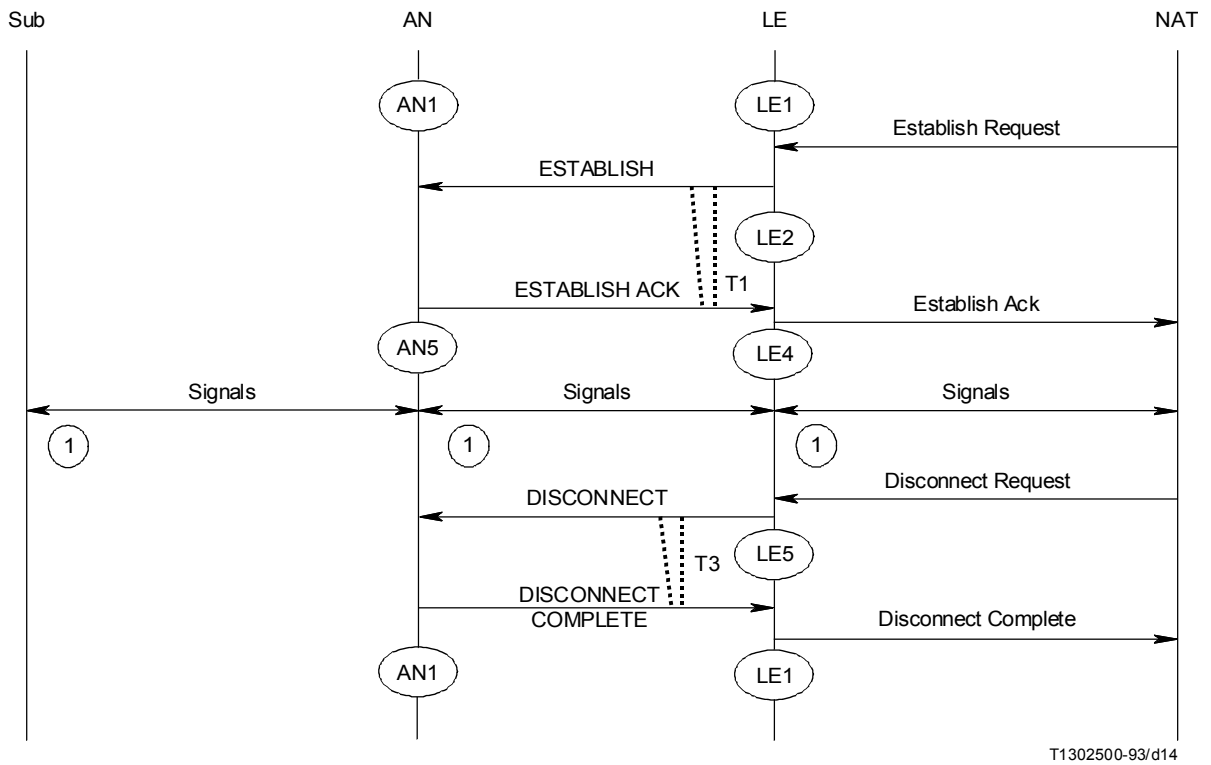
Sub
AN
LE
NAT

AN1
LE1
Establish Request
ESTABLISH
LE2
T1
ESTABLISH ACK
Establish Ack
AN5
LE4
Signals
Signals
Signals
1
1
1
Disconnect Request
DISCONNECT
LE5
T3
DISCONNECT COMPLETE
Disconnect Complete
AN1
LE1

T1302500-93/d14